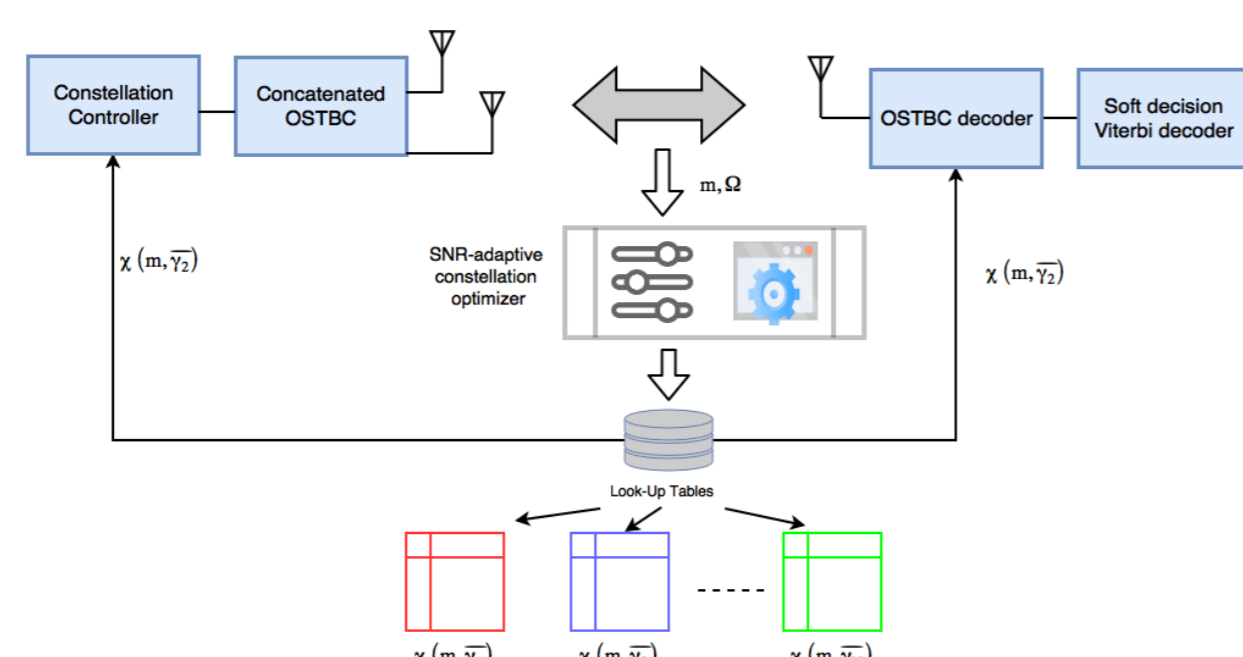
Constellation Controller

Concatenated OSTBC

OSTBC decoder

Soft decision Viterbi decoder

$m, \Omega$

$\chi\left(m, \overline{\gamma_2}\right)$

SNR-adaptive constellation optimizer

$\chi\left(m, \overline{\gamma_2}\right)$

Look-Up Tables

-----

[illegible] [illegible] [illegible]